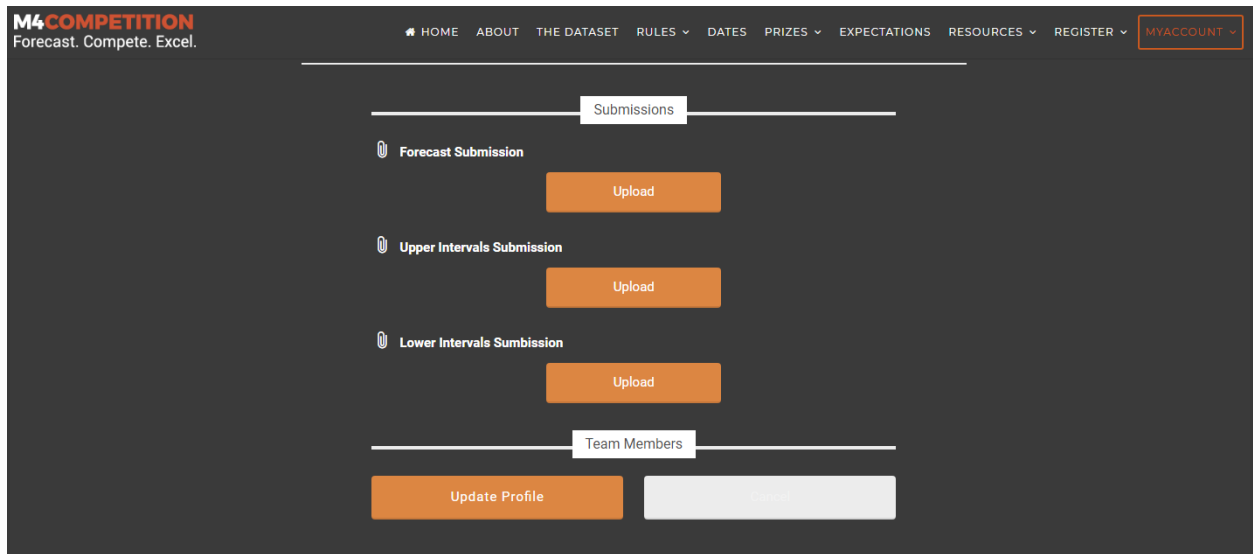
M4COMPETITION
Forecast. Compete. Excel.

HOME ABOUT THE DATASET RULES DATES PRIZES EXPECTATIONS RESOURCES REGISTER MYACCOUNT

Submissions

Forecast Submission

Upload

Upper Intervals Submission

Upload

Lower Intervals Sumbission

Upload

Team Members

Update Profile

Cancel